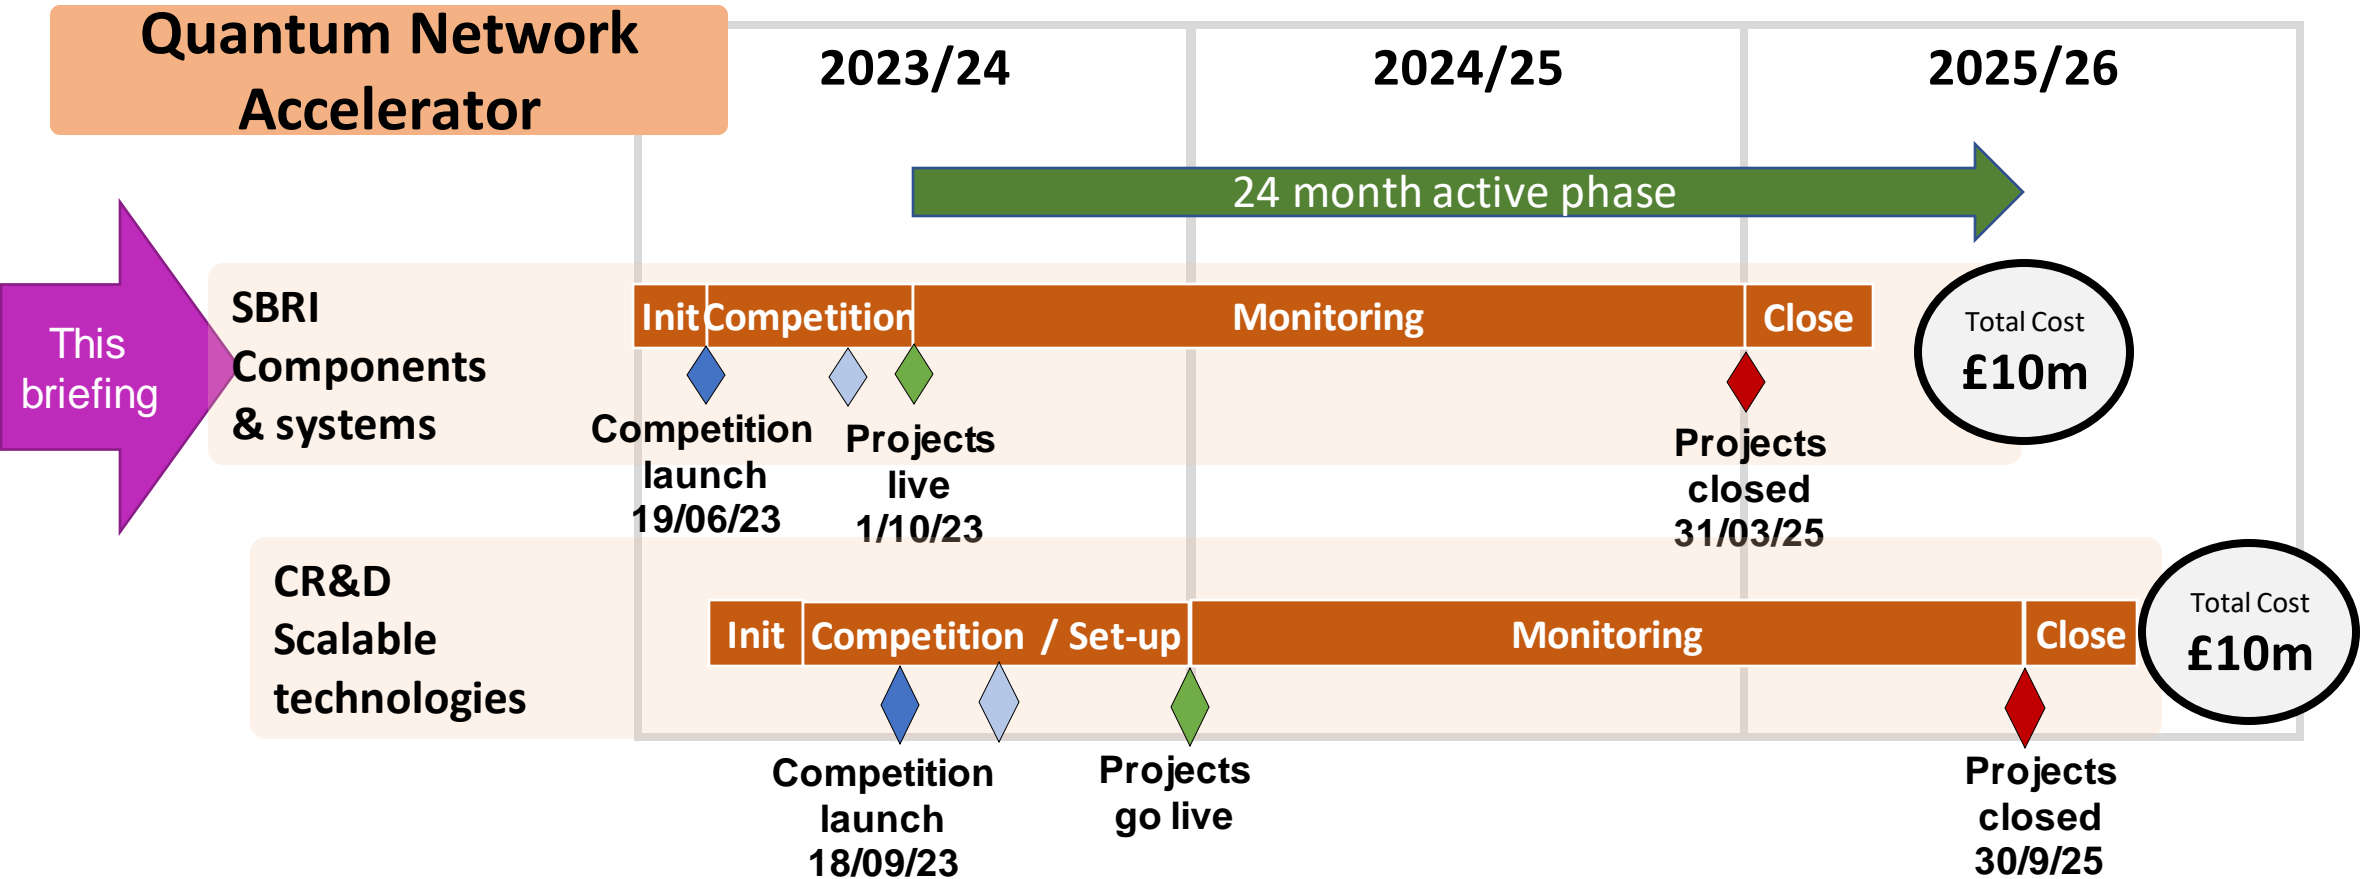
Quantum Network Accelerator

2023/24

2024/25

2025/26

24 month active phase

This briefing

SBRI Components & systems

Init Competition Monitoring Close

Competition launch 19/06/23

Projects live 1/10/23

Projects closed 31/03/25

Total Cost £10m

CR&D Scalable technologies

Init Competition / Set-up Monitoring Close

Competition launch 18/09/23

Projects go live

Projects closed 30/9/25

Total Cost £10m